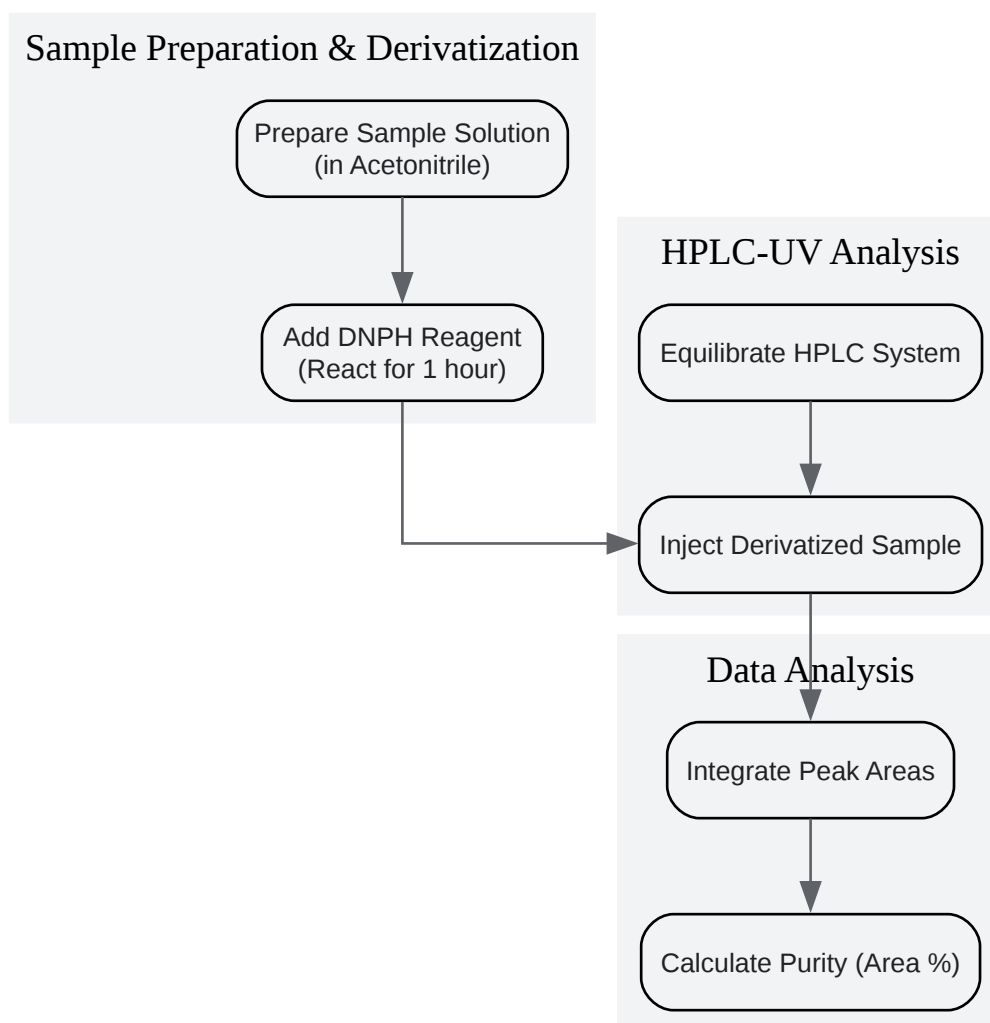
Sample Preparation & Derivatization

Prepare Sample Solution (in Acetonitrile)

Add DNPH Reagent (React for 1 hour)

HPLC-UV Analysis

Equilibrate HPLC System

Inject Derivatized Sample

Data Analysis

Integrate Peak Areas

Calculate Purity (Area %)